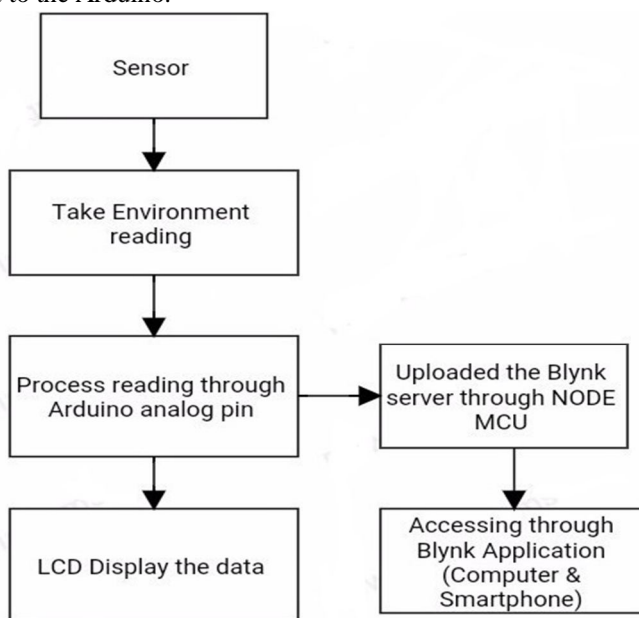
to the Arduino.

Sensor

Take Environment reading

Process reading through Arduino analog pin

Uploaded the Blynk server through NODE MCU

LCD Display the data

Accessing through Blynk Application (Computer & Smartphone)